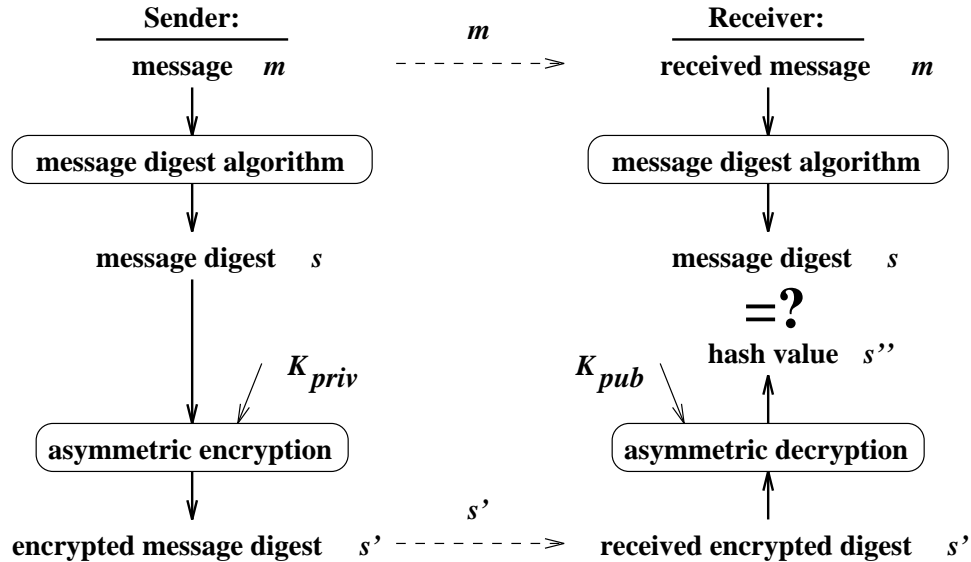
Sender:

message $m$

message digest algorithm

message digest $s$

$K_{priv}$

asymmetric encryption

encrypted message digest $s'$

$m$

$s'$

Receiver:

received message $m$

message digest algorithm

message digest $s$

=?

hash value $s''$

$K_{pub}$

asymmetric decryption

received encrypted digest $s'$